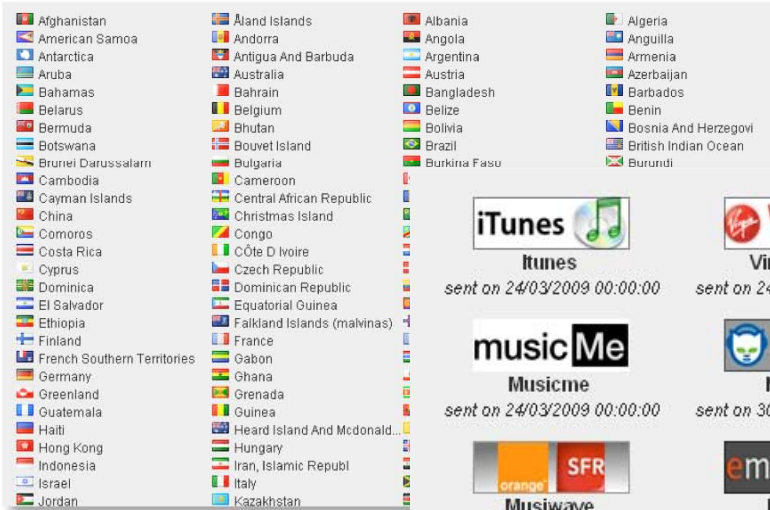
Afghanistan
American Samoa
Antarctica
Aruba
Bahamas
Belarus
Bermuda
Botswana
Brunei Darussalam
Cambodia
Cayman Islands
China
Comoros
Costa Rica
Cyprus
Dominica
El Salvador
Ethiopia
Finland
French Southern Territories
Germany
Greenland
Guatemala
Haiti
Hong Kong
Indonesia
Israel
Jordan

Åland Islands
Andorra
Antigua And Barbuda
Australia
Bahrain
Belgium
Bhutan
Bouvet Island
Bulgaria
Cameroon
Central African Republic
Christmas Island
Congo
Côte D Ivoire
Czech Republic
Dominican Republic
Equatorial Guinea
Falkland Islands (malvinas)
France
Gabon
Ghana
Grenada
Guinea
Heard Island And Mcdonald...
Hungary
Iran, Islamic Republ
Italy
Kazakhstan

Albania
Angola
Argentina
Austria
Bangladesh
Belize
Bolivia
Brazil
Burkina Faso

Algeria
Anguilla
Armenia
Azerbaijan
Barbados
Benin
Bosnia And Herzegovi
British Indian Ocean
Burundi

iTunes
Itunes
sent on 24/03/2009 00:00:00

Vi
sent on 2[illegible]

music Me
Musicme
sent on 24/03/2009 00:00:00

sent on 3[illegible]

orange SFR
Musiwave

em